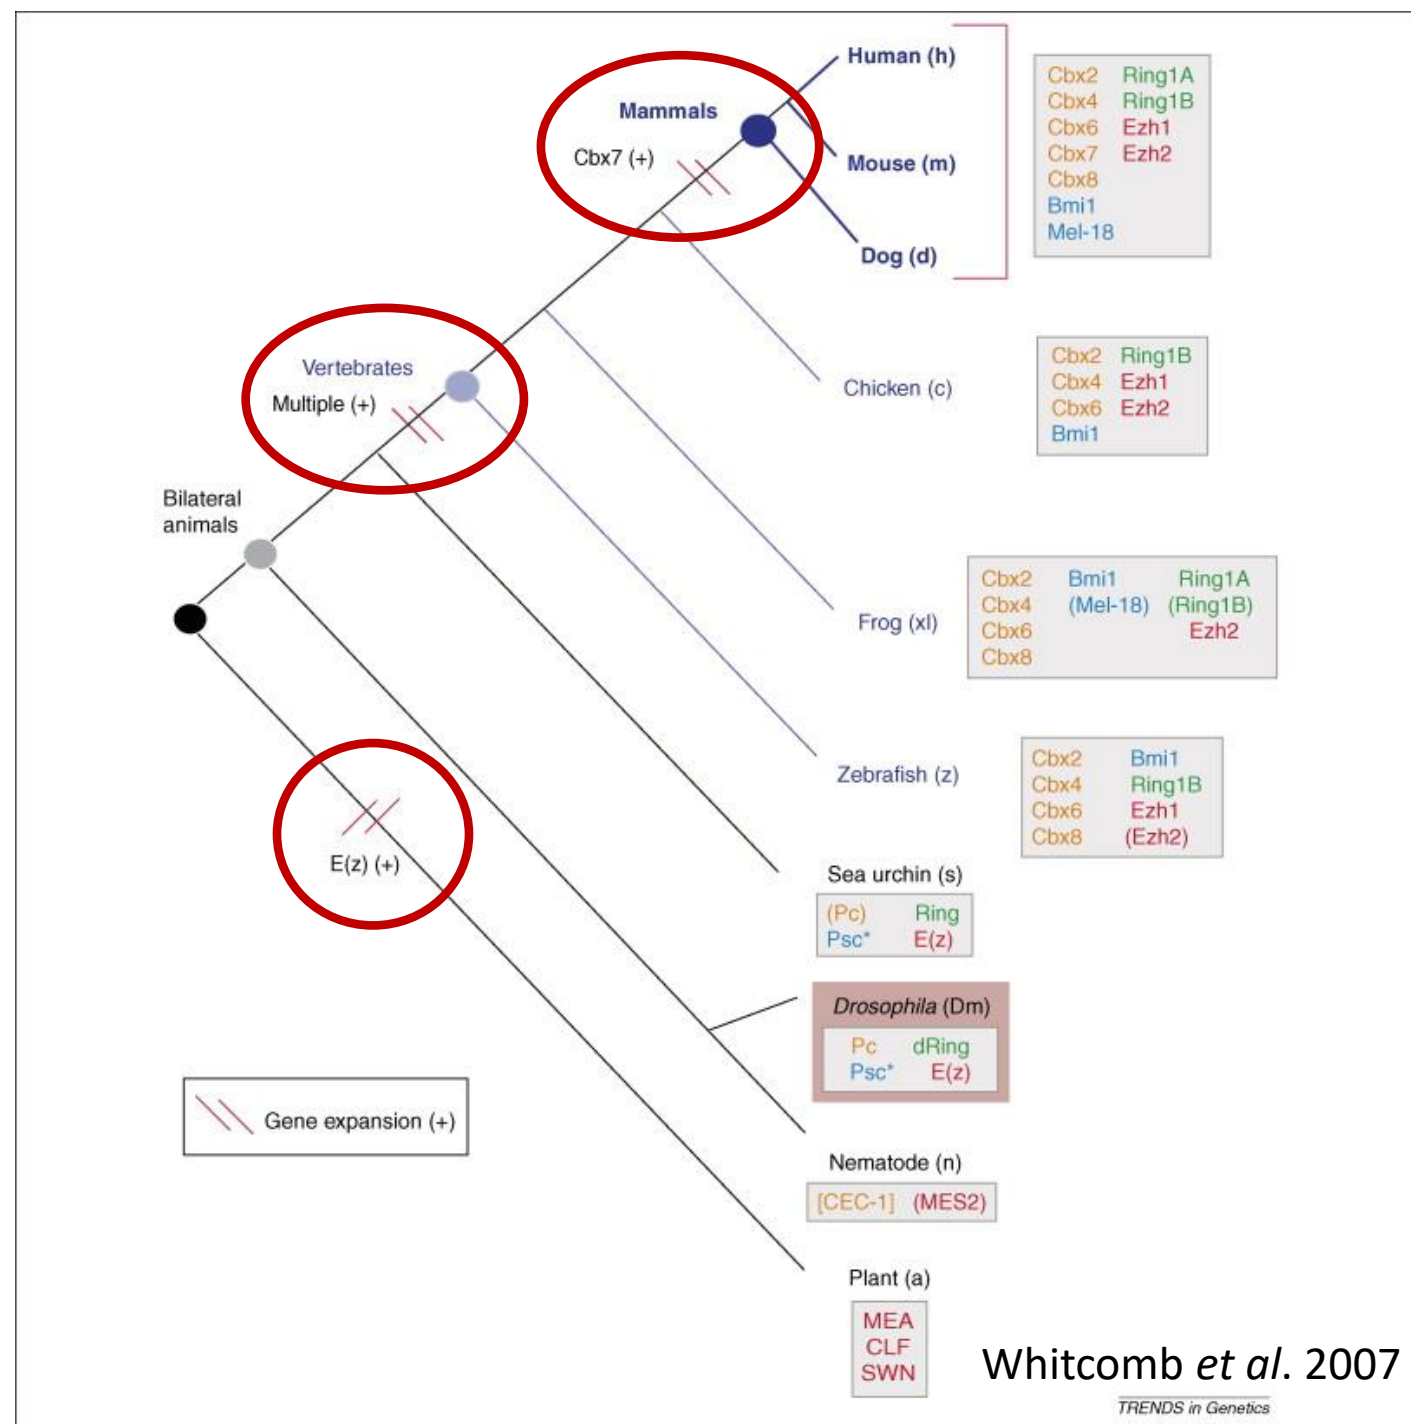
Mammals
Cbx7 (+)

Human (h)
Mouse (m)
Dog (d)

| Cbx2 | Ring1A |
|---|---|
| Cbx4 | Ring1B |
| Cbx6 | Ezh1 |
| Cbx7 | Ezh2 |
| Cbx8 | |
| Bmi1 | |
| Mel-18 | |

Vertebrates
Multiple (+)

Chicken (c)

| Cbx2 | Ring1B |
|---|---|
| Cbx4 | Ezh1 |
| Cbx6 | Ezh2 |
| Bmi1 | |

Bilateral animals

Frog (xl)

| Cbx2 | Bmi1 | Ring1A |
|---|---|---|
| Cbx4 | (Mel-18) | (Ring1B) |
| Cbx6 | | Ezh2 |
| Cbx8 | | |

Zebrafish (z)

| Cbx2 | Bmi1 |
|---|---|
| Cbx4 | Ring1B |
| Cbx6 | Ezh1 |
| Cbx8 | (Ezh2) |

E(z) (+)

Sea urchin (s)

| (Pc) | Ring |
|---|---|
| Psc* | E(z) |

Drosophila (Dm)

| Pc | dRing |
|---|---|
| Psc* | E(z) |

Gene expansion (+)

Nematode (n)
[CEC-1] (MES2)

Plant (a)
MEA
CLF
SWN

Whitcomb et al. 2007

TRENDS in Genetics